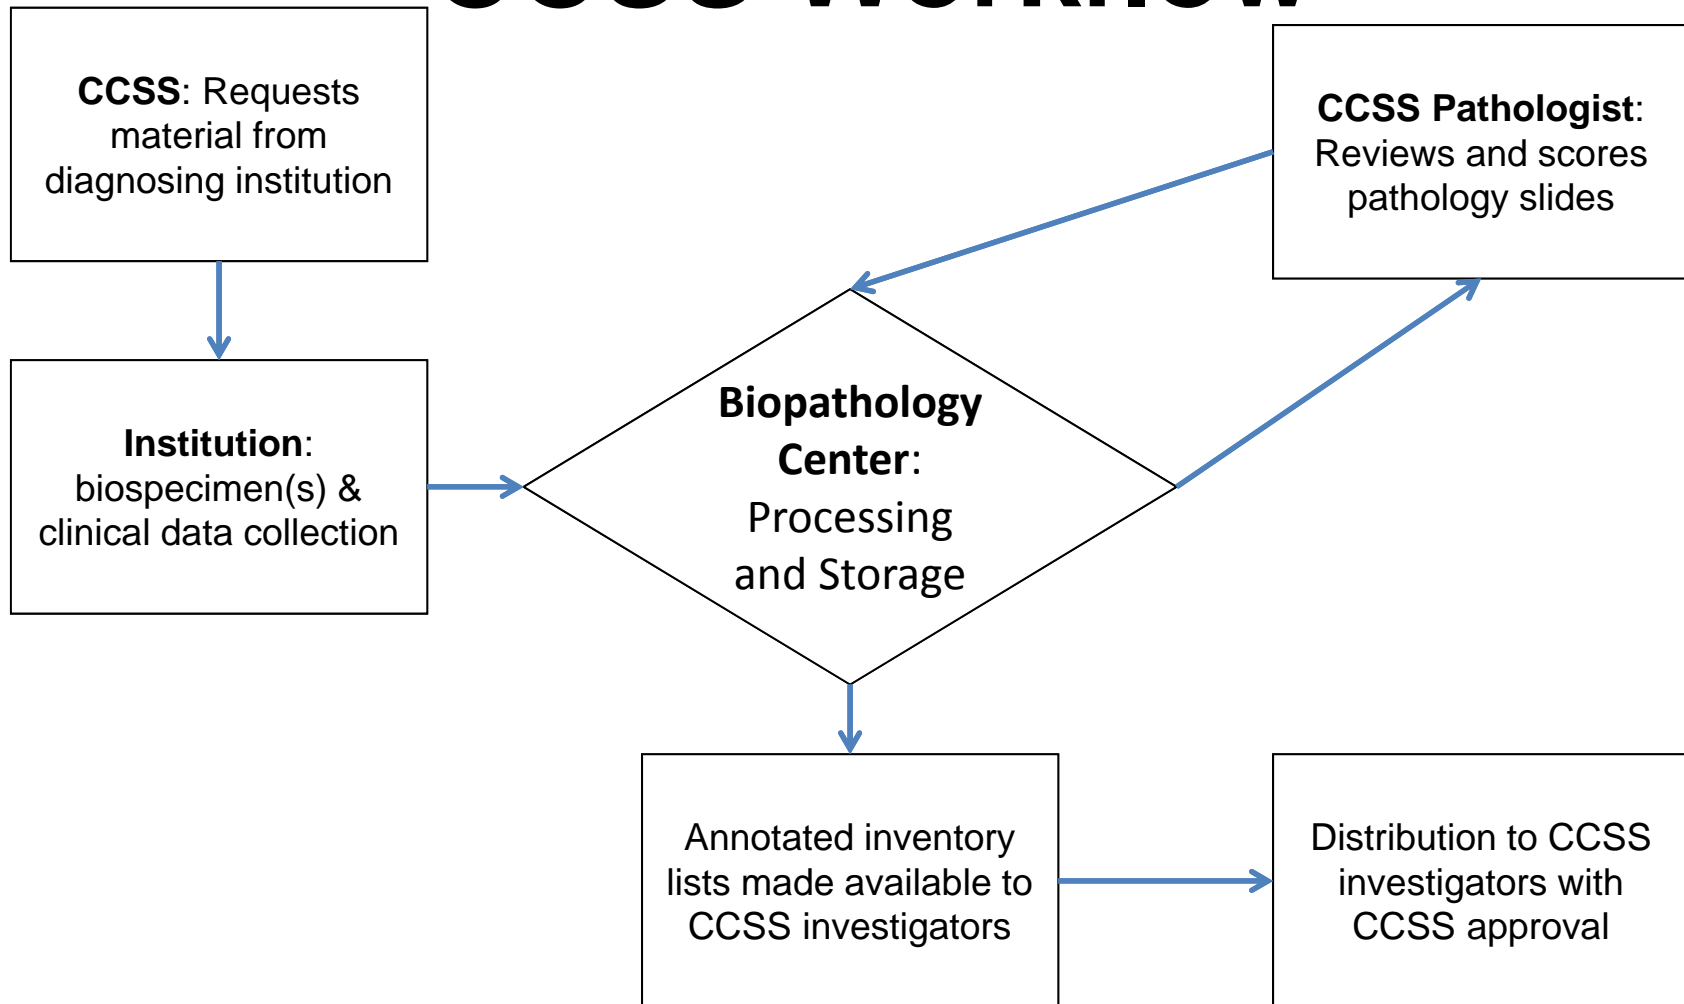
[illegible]

**CCSS**: Requests material from diagnosing institution

**CCSS Pathologist**: Reviews and scores pathology slides

**Institution**: biospecimen(s) & clinical data collection

**Biopathology Center**: Processing and Storage

Annotated inventory lists made available to CCSS investigators

Distribution to CCSS investigators with CCSS approval